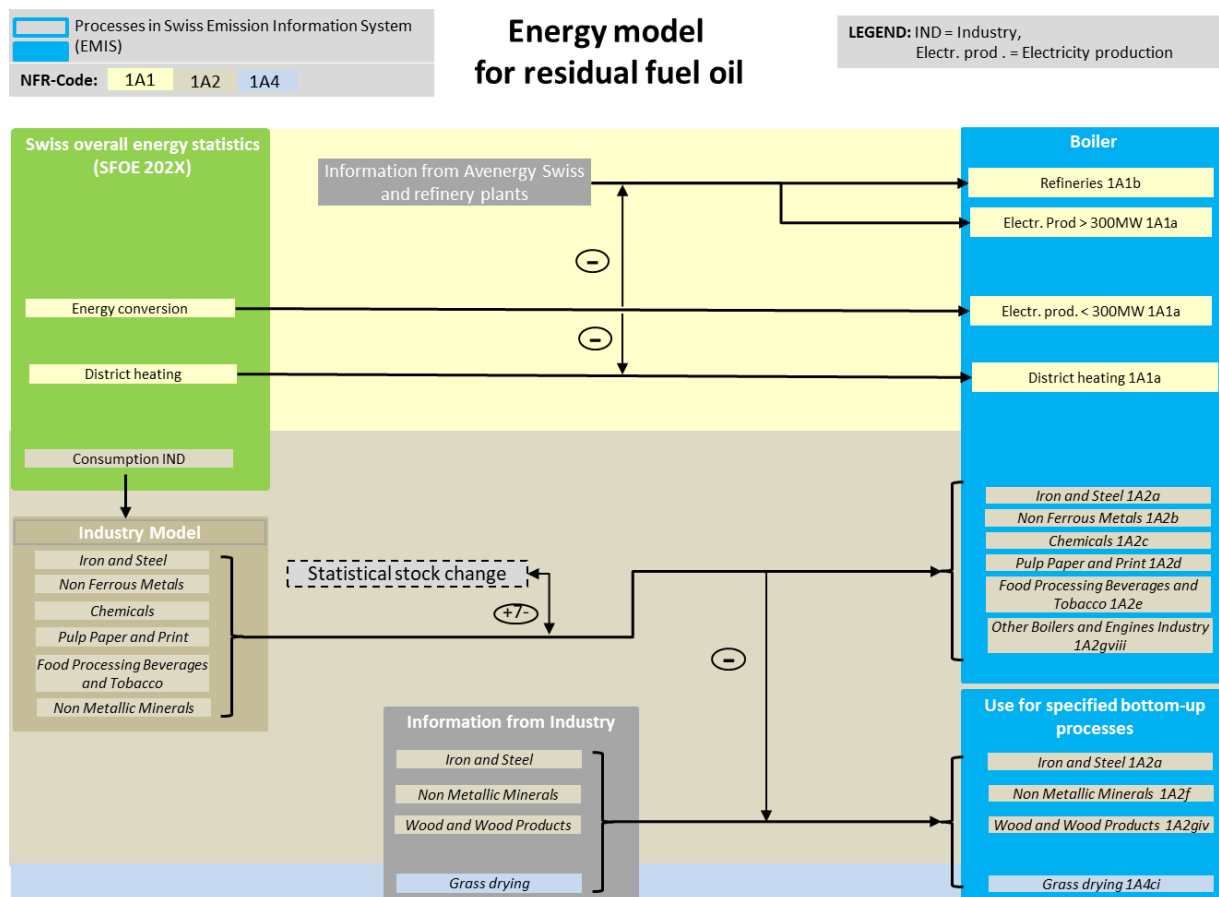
Processes in Swiss Emission Information System (EMIS)

NFR-Code: 1A1 1A2 1A4

Energy model for residual fuel oil

LEGEND: IND = Industry, Electr. prod . = Electricity production

Swiss overall energy statistics (SFOE 202X)

Energy conversion

District heating

Consumption IND

Information from Avenergy Swiss and refinery plants

Boiler

Refineries 1A1b

Electr. Prod > 300MW 1A1a

Electr. prod. < 300MW 1A1a

District heating 1A1a

Industry Model

Iron and Steel

Non Ferrous Metals

Chemicals

Pulp Paper and Print

Food Processing Beverages and Tobacco

Non Metallic Minerals

Statistical stock change

+/-

Iron and Steel 1A2a

Non Ferrous Metals 1A2b

Chemicals 1A2c

Pulp Paper and Print 1A2d

Food Processing Beverages and Tobacco 1A2e

Other Boilers and Engines Industry 1A2gviii

Information from Industry

Iron and Steel

Non Metallic Minerals

Wood and Wood Products

Grass drying

Use for specified bottom-up processes

Iron and Steel 1A2a

Non Metallic Minerals 1A2f

Wood and Wood Products 1A2giv

Grass drying 1A4ci